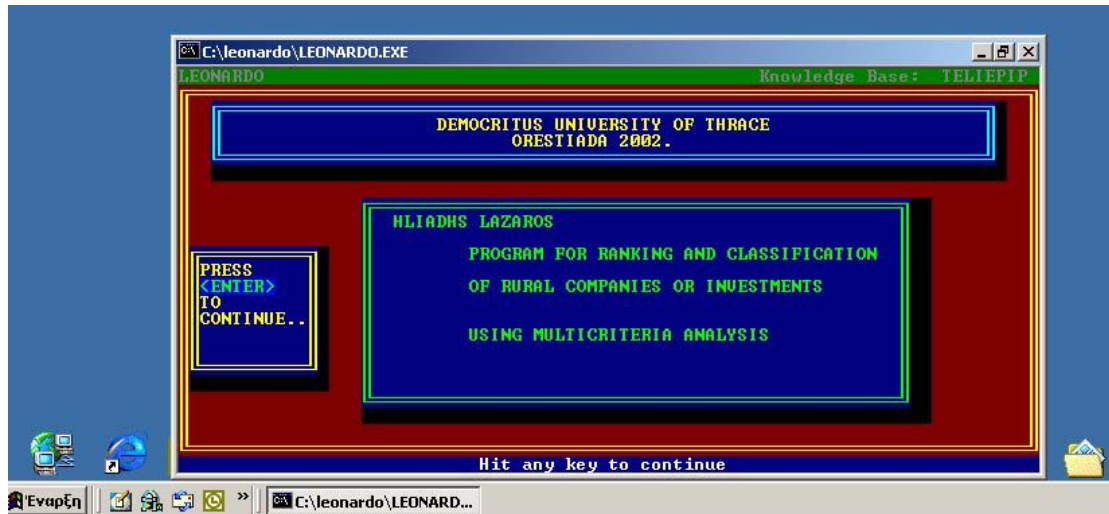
C:\leonardo\LEONARDO.EXE

LEONARDO

Knowledge Base: TELIEPIP

DEMOCRITUS UNIVERSITY OF THRACE
ORESTIADA 2002.

PRESS
<ENTER>
TO
CONTINUE..

HLIADHS LAZAROS

PROGRAM FOR RANKING AND CLASSIFICATION

OF RURAL COMPANIES OR INVESTMENTS

USING MULTICRITERIA ANALYSIS

Hit any key to continue

Έναρξη

C:\leonardo\LEONARD...